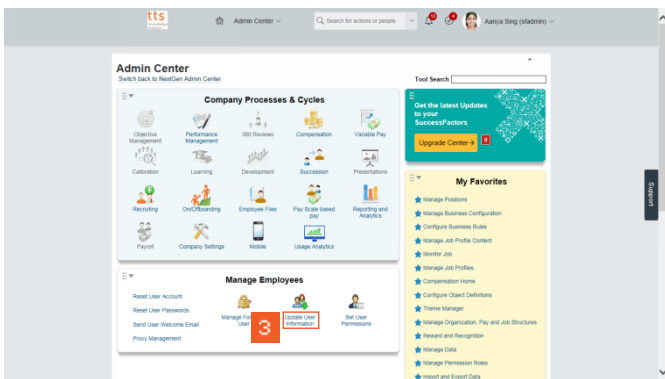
tts

Admin Center

Search for actions or people

Aanya Sing (sfadmin)

Admin Center

Switch back to NextGen Admin Center

Tool Search

Company Processes & Cycles

Objective Management

Performance Management

360 Reviews

Compensation

Variable Pay

Calibration

Learning

Development

Succession

Presentations

Recruiting

On/Offboarding

Employee Files

Pay Scale based pay

Reporting and Analytics

Payroll

Company Settings

Mobile

Usage Analytics

Manage Employees

Reset User Account

Reset User Passwords

Send User Welcome Email

Proxy Management

Manage For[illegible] User

3

Update User Information

Set User Permissions

Get the latest Updates to your SuccessFactors

Upgrade Center →

6

My Favorites

Manage Positions

Manage Business Configuration

Configure Business Rules

Manage Job Profile Content

Monitor Job

Manage Job Profiles

Compensation Home

Configure Object Definitions

Theme Manager

Manage Organization, Pay and Job Structures

Reward and Recognition

Manage Data

Manage Permission Roles

Import and Export Data

Support